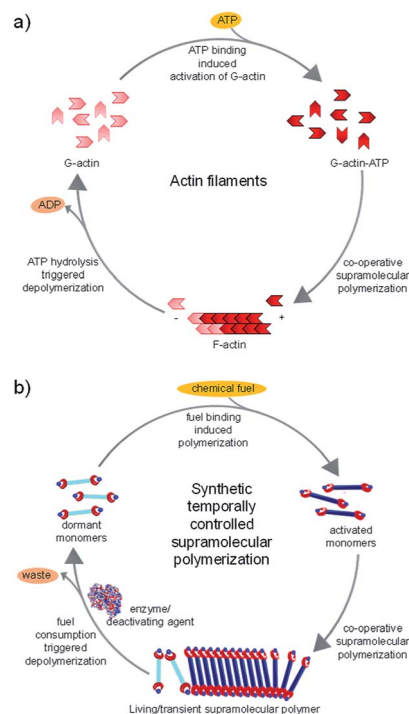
a)

ATP

ATP binding induced activation of G-actin

G-actin

G-actin-ATP

Actin filaments

ADP

ATP hydrolysis triggered depolymerization

co-operative supramolecular polymerization

-

+

F-actin

b)

chemical fuel

fuel binding induced polymerization

dormant monomers

Synthetic temporally controlled supramolecular polymerization

activated monomers

waste

enzyme/ deactivating agent

fuel consumption triggered depolymerization

co-operative supramolecular polymerization

Living/transient supramolecular polymer